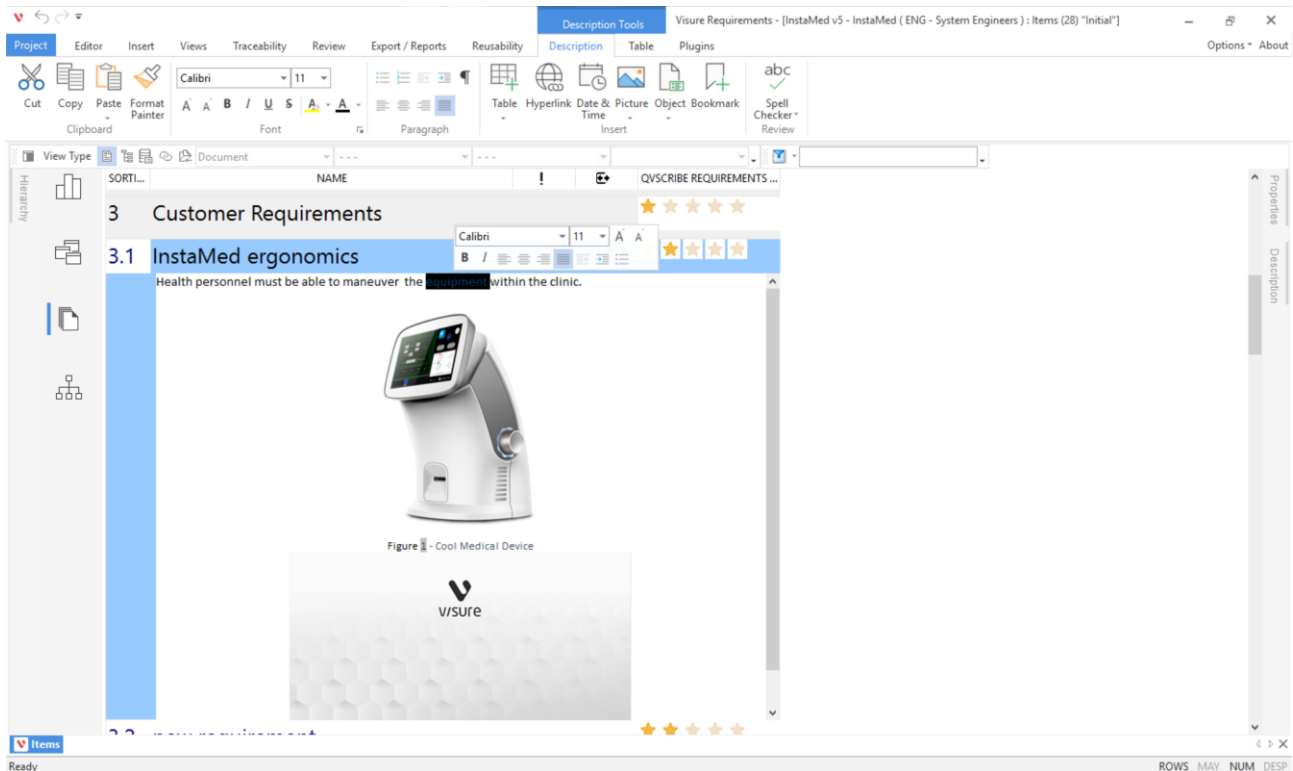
Description Tools

Visure Requirements - [InstaMed v5 - InstaMed ( ENG - System Engineers ) : Items (28) "Initial"]

Project Editor Insert Views Traceability Review Export / Reports Reusability Description Table Plugins

Options About

Cut Copy Paste Format Painter

Clipboard

Calibri 11

A A B I U S A A

Font

Paragraph

Table Hyperlink Date & Time Picture Object Bookmark

Insert

abc

Spell Checker

Review

View Type Document

Hierarchy

SORTI... NAME ! QVSCRIBE REQUIREMENTS ...

3 Customer Requirements

3.1 InstaMed ergonomics

Calibri 11 A A

B I

Health personnel must be able to maneuver the Equipment within the clinic.

Figure 1 - Cool Medical Device

visure

3.2 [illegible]

Properties

Description

Items

Ready

ROWS MAY NUM DESP